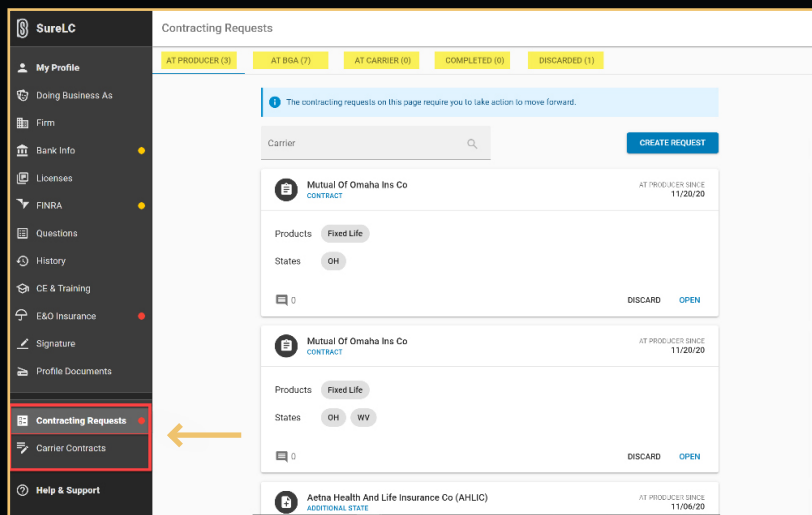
SureLC

My Profile
Doing Business As
Firm
Bank Info
Licenses
FINRA
Questions
History
CE & Training
E&O Insurance
Signature
Profile Documents

Contracting Requests
Carrier Contracts

Help & Support

Contracting Requests

AT PRODUCER (3) AT BGA (7) AT CARRIER (0) COMPLETED (0) DISCARDED (1)

The contracting requests on this page require you to take action to move forward.

Carrier

CREATE REQUEST

Mutual Of Omaha Ins Co
CONTRACT
AT PRODUCER SINCE
11/20/20

Products Fixed Life
States OH

0
DISCARD OPEN

Mutual Of Omaha Ins Co
CONTRACT
AT PRODUCER SINCE
11/20/20

Products Fixed Life
States OH WV

0
DISCARD OPEN

Aetna Health And Life Insurance Co (AHLIC)
ADDITIONAL STATE
AT PRODUCER SINCE
11/06/20